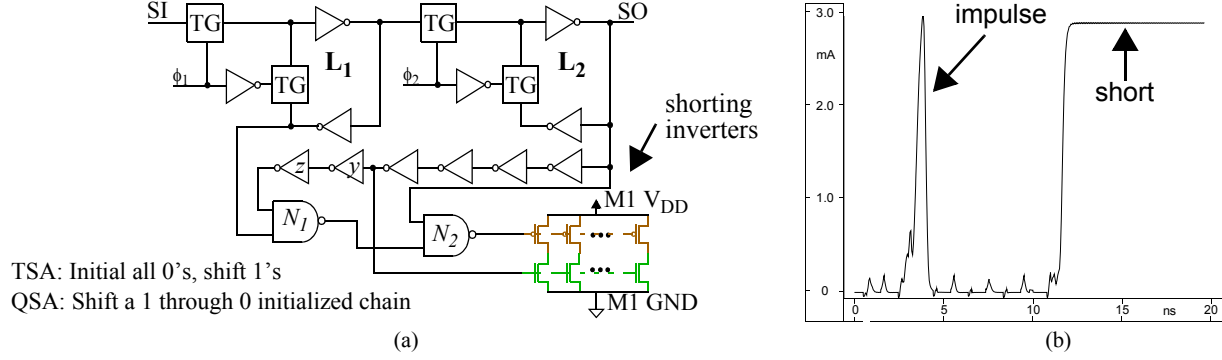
SI
TG
TG
TG
TG
SO
$\phi_1$
$L_1$
$\phi_2$
$L_2$
shorting inverters
z
y
$N_1$
$N_2$
M1 $V_{DD}$
M1 GND
TSA: Initial all 0's, shift 1's
QSA: Shift a 1 through 0 initialized chain
(a)

3.0
mA
2.0
1.0
0
impulse
short
0
5
10
15
ns
20
(b)